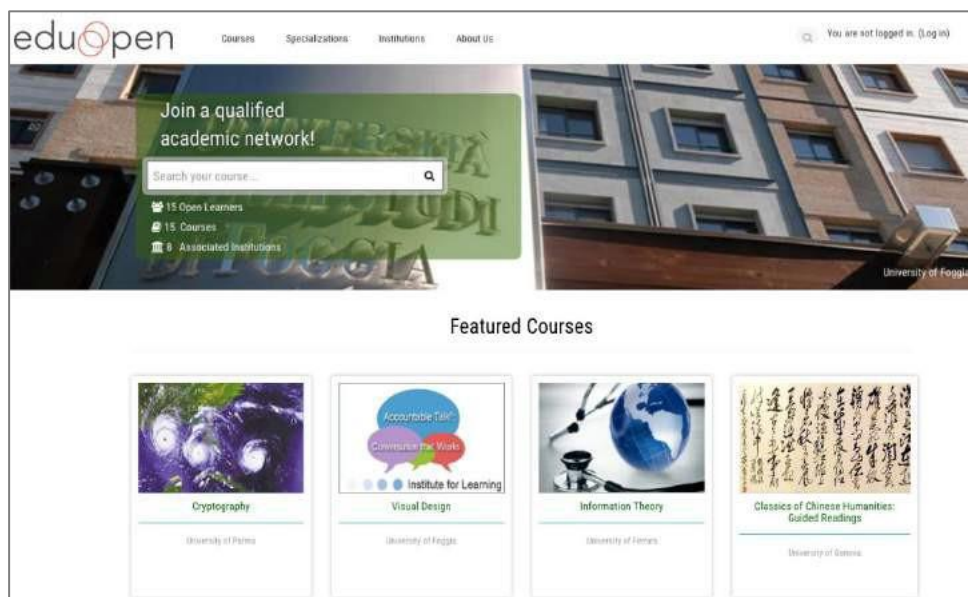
eduopen

Courses Specializations Institutions About Us

You are not logged in. (Log in)

Join a qualified academic network!

Search your course...

15 Open Learners
15 Courses
8 Associated Institutions

University of Foggia

Featured Courses

Accountable Talk
Conversation that Works
Institute for Learning

Cryptography
University of Parma

Visual Design
University of Foggia

Information Theory
University of Ferrara

Classics of Chinese Humanities: Guided Readings
University of Genova